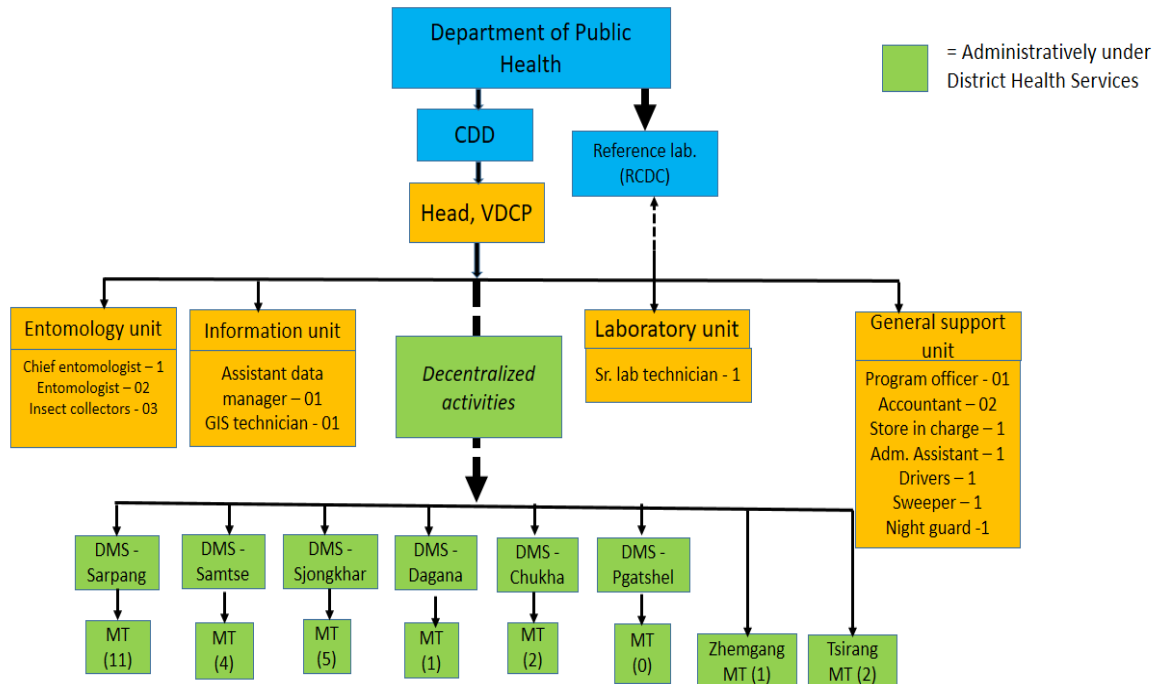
Department of Public Health

= Administratively under District Health Services

CDD

Reference lab. (RCDC)

Head, VDCP

Entomology unit

Chief entomologist – 1
Entomologist – 02
Insect collectors - 03

Information unit

Assistant data manager – 01
GIS technician - 01

Decentralized activities

Laboratory unit

Sr. lab technician - 1

General support unit

Program officer - 01
Accountant – 02
Store in charge – 1
Adm. Assistant – 1
Drivers – 1
Sweeper – 1
Night guard -1

DMS - Sarpang

DMS - Samtse

DMS - Sjongkhar

DMS - Dagana

DMS - Chukha

DMS - Pgatshel

MT (11)

MT (4)

MT (5)

MT (1)

MT (2)

MT (0)

Zhemgang MT (1)

Tsirang MT (2)